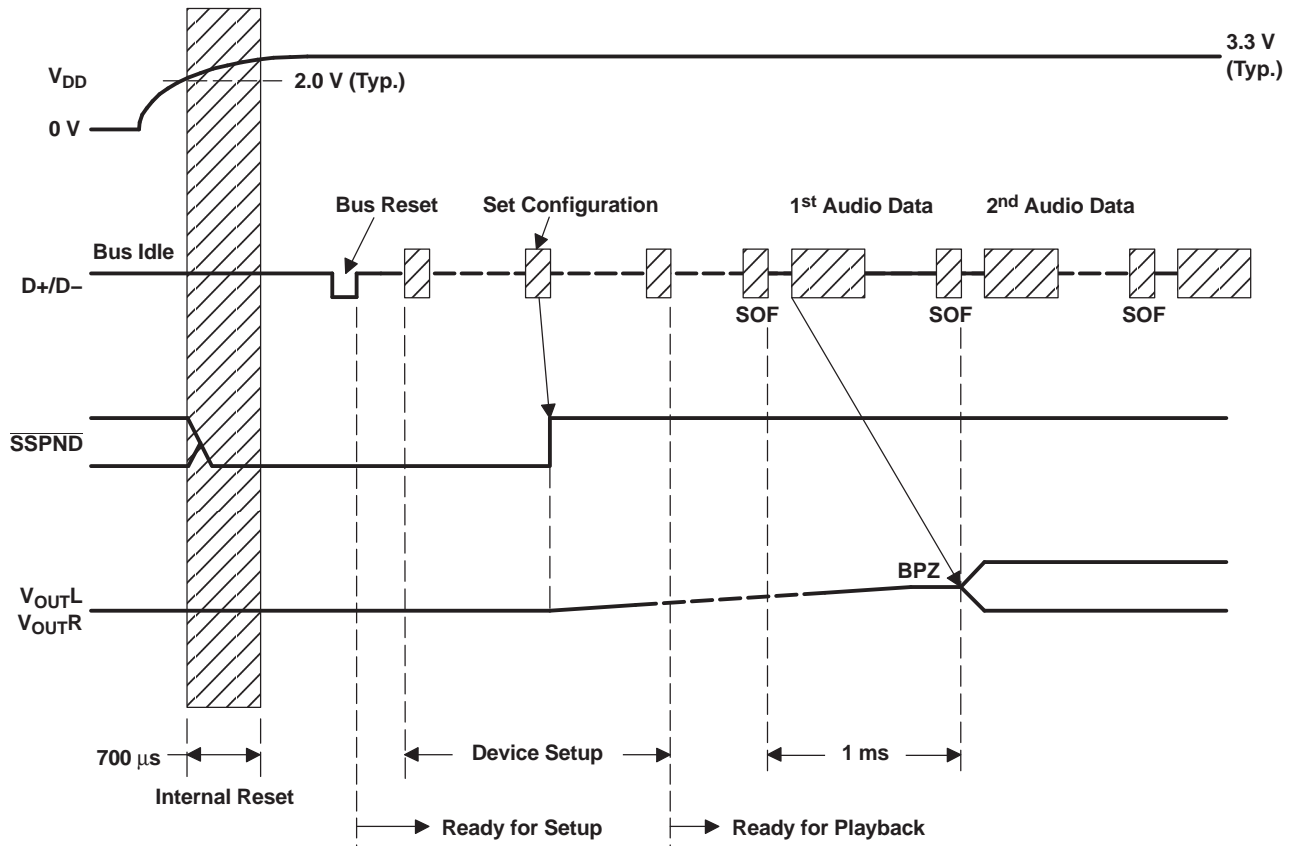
$V_{DD}$

2.0 V (Typ.)

3.3 V (Typ.)

0 V

Bus Reset

Set Configuration

$1^{st}$ Audio Data

$2^{nd}$ Audio Data

Bus Idle

D+/D–

SOF

SOF

SOF

$\overline{SSPND}$

BPZ

$V_{OUT}L$
$V_{OUT}R$

700 $\mu$s

Internal Reset

Device Setup

1 ms

Ready for Setup

Ready for Playback